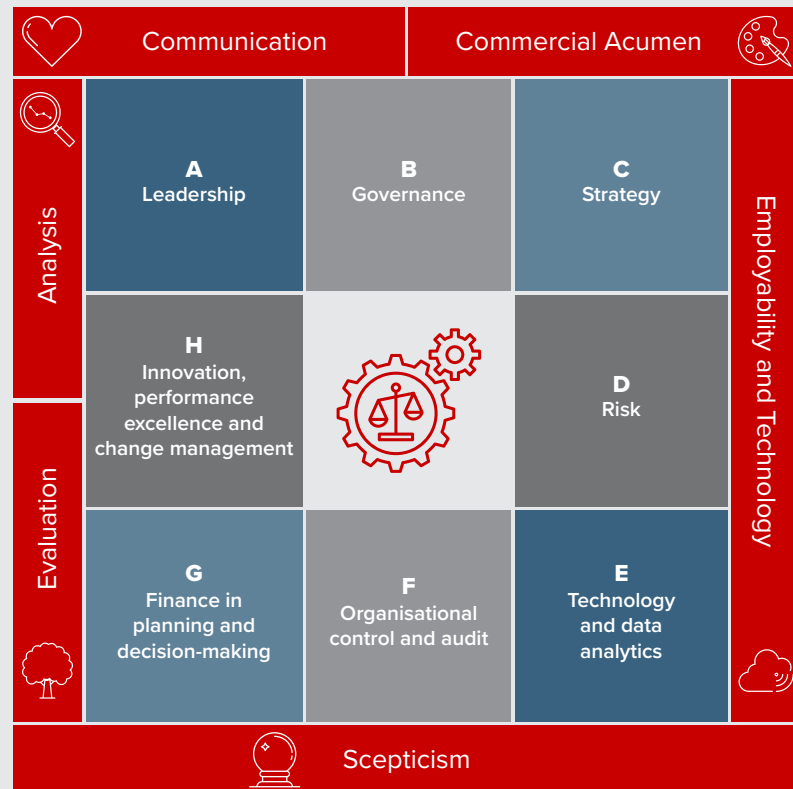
Communication

Commercial Acumen

Analysis

Evaluation

Employability and Technology

A
Leadership

B
Governance

C
Strategy

H
Innovation, performance excellence and change management

D
Risk

G
Finance in planning and decision-making

F
Organisational control and audit

E
Technology and data analytics

Scepticism